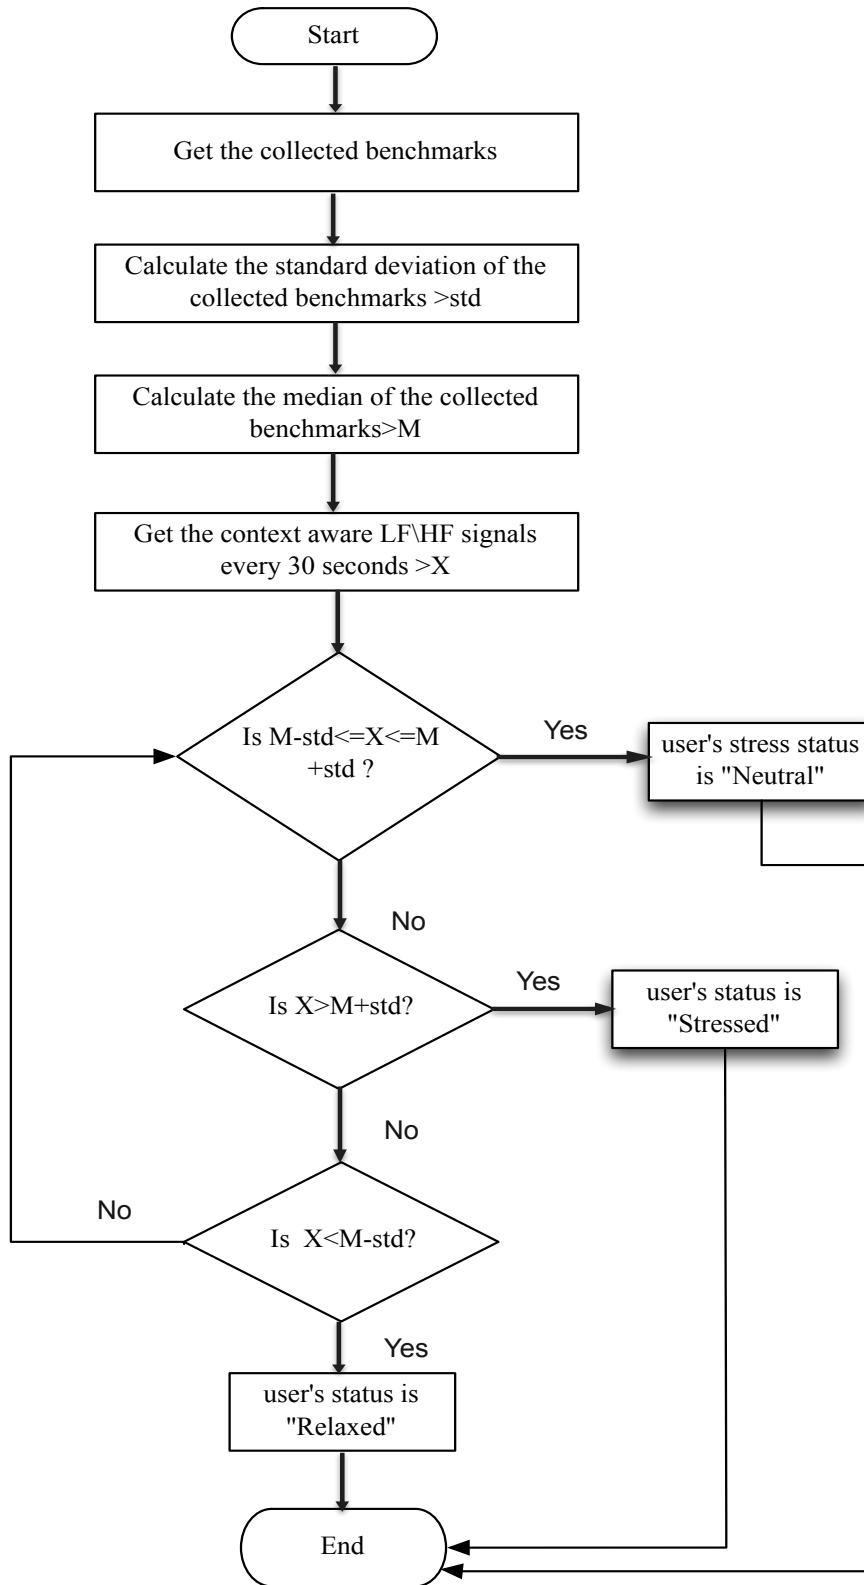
Start

Get the collected benchmarks

Calculate the standard deviation of the collected benchmarks >std

Calculate the median of the collected benchmarks>M

Get the context aware LF\HF signals every 30 seconds >X

Is M-std<=X<=M +std ?

Yes

user's stress status is "Neutral"

No

Is X>M+std?

Yes

user's status is "Stressed"

No

No

Is X<M-std?

Yes

user's status is "Relaxed"

End